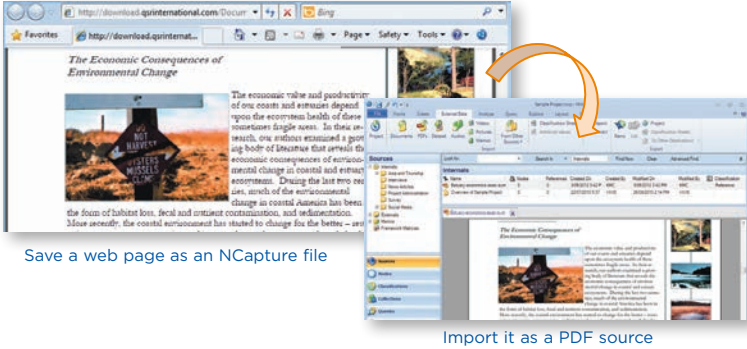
http://download.qsrinternational.com/Docum

Bing

Favorites

http://download.qsrinternat...

Page ▾ Safety ▾ Tools ▾

The Economic Consequences of Environmental Change

The economic value and productivity of our coasts and estuaries depend upon the ecosystem health of these sometimes fragile areas. In their research, our authors examined a growing body of literature that reveals the economic consequences of environmental change in coastal and estuary ecosystems. During the last two centuries, much of the environmental change in coastal America has been in the form of habitat loss, fecal and nutrient contamination, and sedimentation. More recently, the coastal environment has started to change for the better – sev

NOT HARVEST OYSTERS MUSSELS CLAMS

Save a web page as an NCapture file

Sample Project.nvp

External Data

Sources

Internals

Name

Look for:

Search In

Internals

Find Now

Clear

Advanced Find

Internals

Behavioral economics

Overview of Sample Project

The Economic Consequences of Environmental Change

Sources

Nodes

Classifications

Collections

Queries

Import it as a PDF source